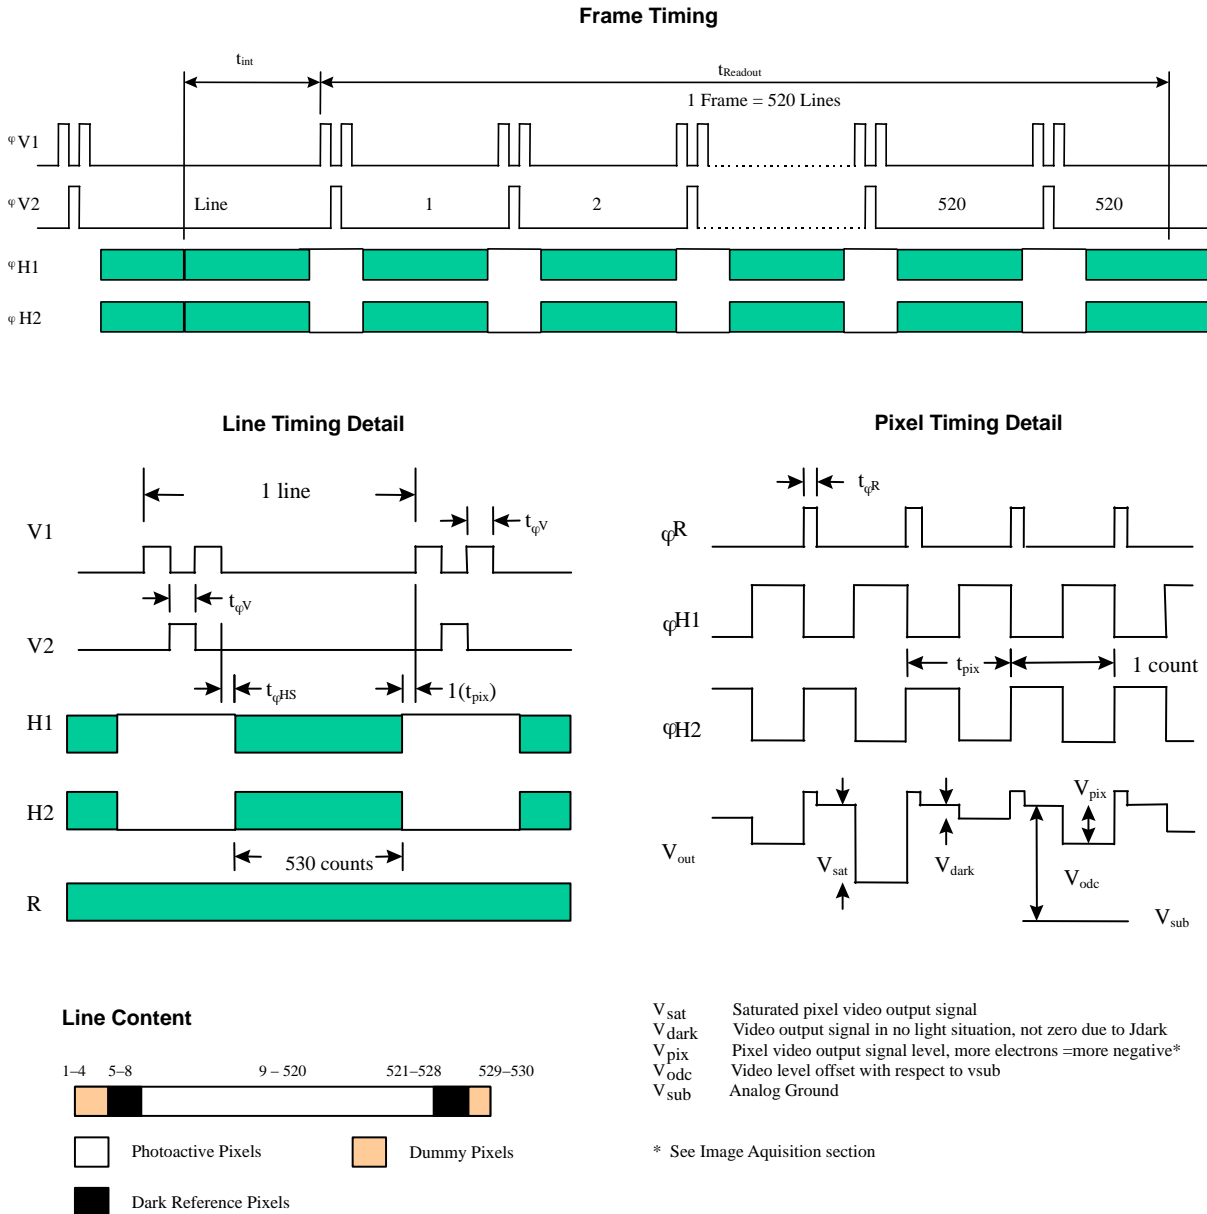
Frame Timing

$t_{int}$

$t_{Readout}$

1 Frame = 520 Lines

$\varphi$V1

$\varphi$V2

Line

1

2

520

520

$\varphi$H1

$\varphi$H2

Line Timing Detail

1 line

V1

$t_{\varphi V}$

$t_{\varphi V}$

V2

$t_{\varphi HS}$

1($t_{pix}$)

H1

H2

530 counts

R

Pixel Timing Detail

$t_{\varphi R}$

$\varphi$R

$\varphi$H1

$t_{pix}$

1 count

$\varphi$H2

$V_{pix}$

$V_{out}$

$V_{sat}$

$V_{dark}$

$V_{odc}$

$V_{sub}$

Line Content

1–4

5–8

9 – 520

521–528

529–530

Photoactive Pixels

Dummy Pixels

Dark Reference Pixels

$V_{sat}$ Saturated pixel video output signal
$V_{dark}$ Video output signal in no light situation, not zero due to Jdark
$V_{pix}$ Pixel video output signal level, more electrons =more negative*
$V_{odc}$ Video level offset with respect to vsub
$V_{sub}$ Analog Ground

* See Image Aquisition section